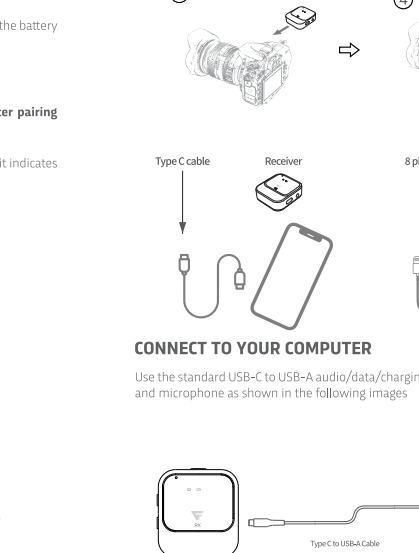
the battery

ter pairing

it indicates

Type C cable

Receiver

8 pi

CONNECT TO YOUR COMPUTER

Use the standard USB-C to USB-A audio/data/chargin and microphone as shown in the following images

RX

Type C to USB-A Cable